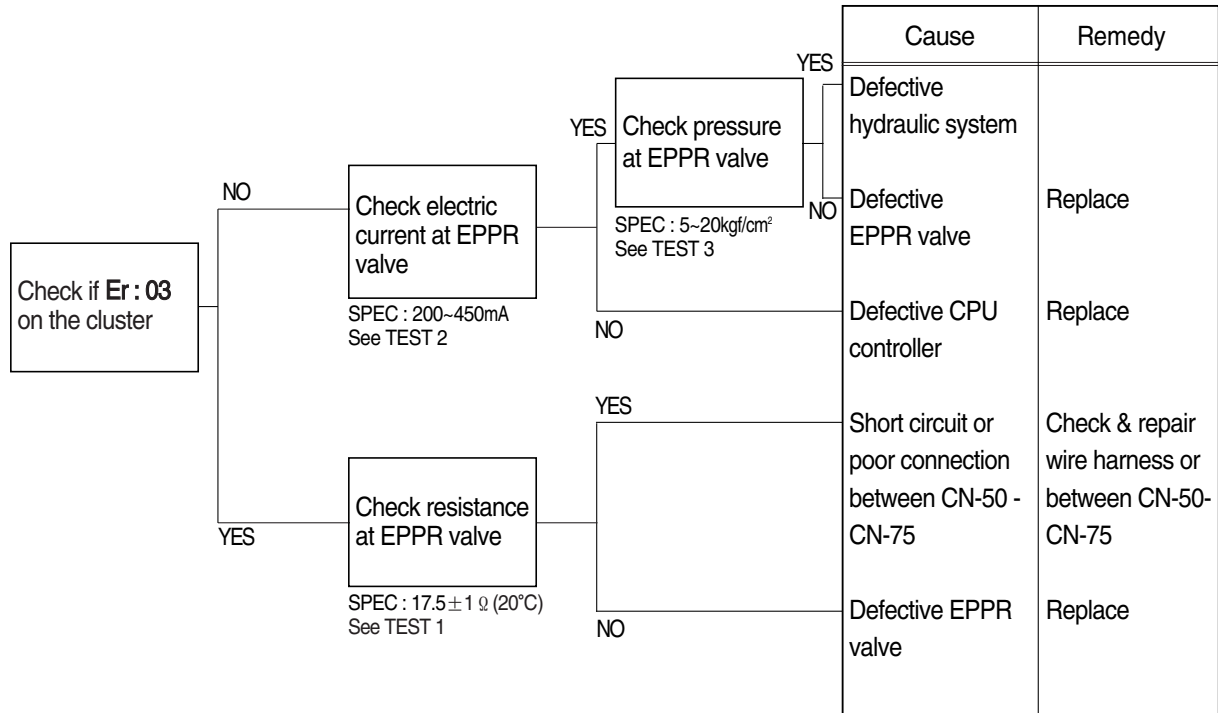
Check if **Er : 03** on the cluster

NO

Check electric current at EPPR valve

SPEC : 200~450mA
See TEST 2

YES

Check pressure at EPPR valve

SPEC : 5~20kgf/cm$^2$
See TEST 3

YES

NO

NO

YES

Check resistance at EPPR valve

SPEC : 17.5$\pm$1 Ω (20°C)
See TEST 1

YES

NO

| Cause | Remedy |
|---|---|
| Defective hydraulic system | |
| Defective EPPR valve | Replace |
| Defective CPU controller | Replace |
| Short circuit or poor connection between CN-50 - CN-75 | Check & repair wire harness or between CN-50-CN-75 |
| Defective EPPR valve | Replace |